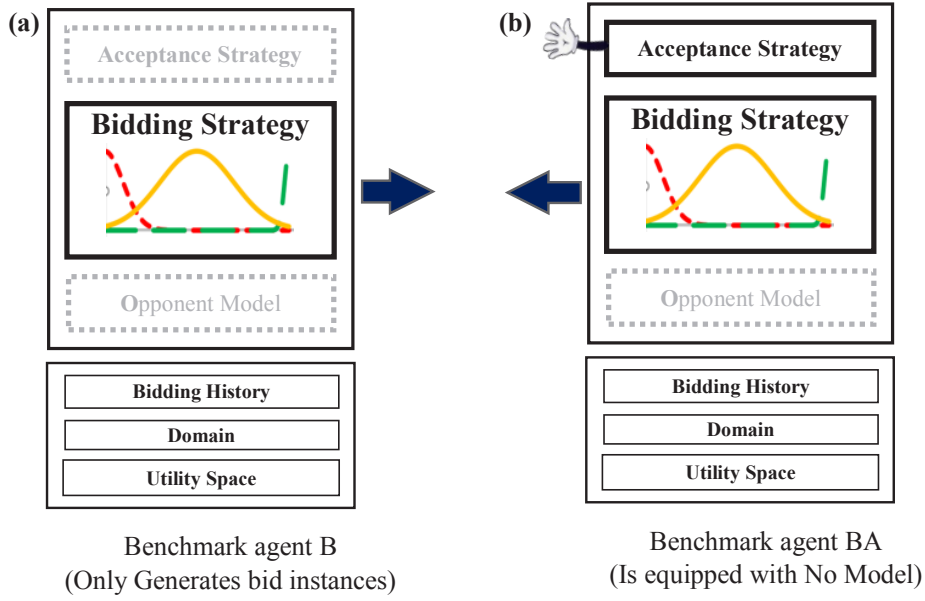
(a)

Acceptance Strategy

Bidding Strategy

Opponent Model

Bidding History

Domain

Utility Space

Benchmark agent B
(Only Generates bid instances)

(b)

Acceptance Strategy

Bidding Strategy

Opponent Model

Bidding History

Domain

Utility Space

Benchmark agent BA
(Is equipped with No Model)